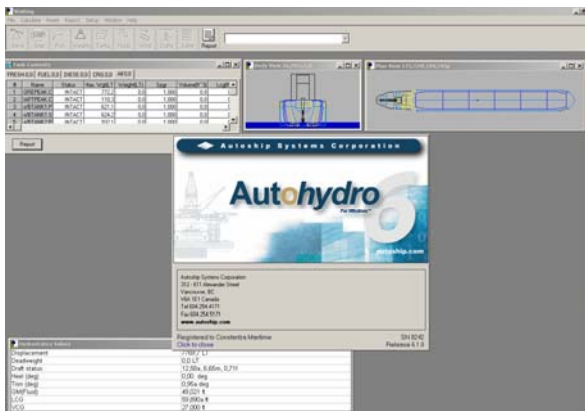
Autoship Systems Corporation

Autohydro
For Windows

autoship.com

Autoship Systems Corporation
312 - 611 Alexander Street
Vancouver, BC
V6A 1E1 Canada
Tel 604.254.4171
Fax 604.254.5171
www.autoship.com

Registered to Constantza Maritime
Click to close

SN 8240
Release 6.1.0

Report

Tank Contents

FRESH.0.0 | FUEL.0.0 | DIESE.0.0 | CRG.0.0 | AFD.0

| # | Name | Status | Vol | Weight | Spgr | Volume | LCG |
|---|---|---|---|---|---|---|---|
| 1 | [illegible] | INTACT | 772.2 | 0.0 | 1.000 | 0.0 | |
| 2 | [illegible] | INTACT | 110.3 | 0.0 | 1.000 | 0.0 | |
| 3 | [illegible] | INTACT | 621.1 | 0.0 | 1.000 | 0.0 | |
| 4 | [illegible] | INTACT | 624.2 | 0.0 | 1.000 | 0.0 | |
| 5 | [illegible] | INTACT | 912.1 | 0.0 | 1.000 | 0.0 | |

Report

Hydrostatic Values

| | |
|---|---|
| Displacement | 7708.7 LT |
| Deadweight | 0.0 LT |
| Draft status | 12,50a, 6,65m, 0,71f |
| Heel (deg) | 0,00 deg |
| Trim (deg) | 0,95a deg |
| GM(Fluid) | 49,02 ft |
| LCG | 59,890a ft |
| VCG | 27,000 ft |